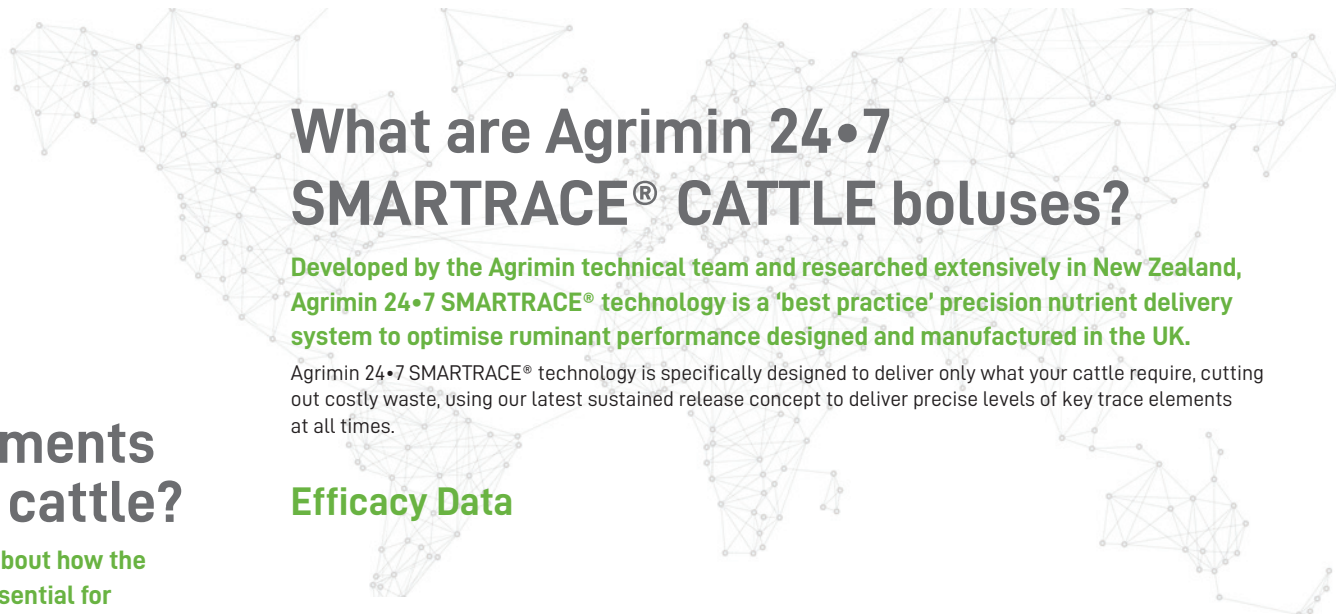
What are Agrimin 24•7 SMARTRACE® CATTLE boluses?

Developed by the Agrimin technical team and researched extensively in New Zealand, Agrimin 24•7 SMARTRACE® technology is a 'best practice' precision nutrient delivery system to optimise ruminant performance designed and manufactured in the UK.

Agrimin 24•7 SMARTRACE® technology is specifically designed to deliver only what your cattle require, cutting out costly waste, using our latest sustained release concept to deliver precise levels of key trace elements at all times.

ments
cattle?

bout how the
sential for

Efficacy Data